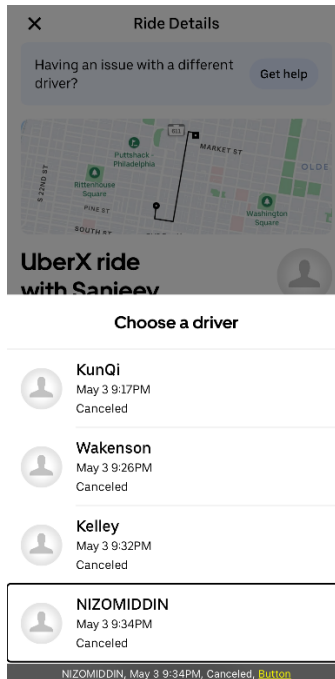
×

Ride Details

Having an issue with a different driver?

Get help

611

MARKET ST

Puttshack - Philadelphia

OLDE

S 22ND ST

Rittenhouse Square

PINE ST

Washington Square

SOUTH ST

UberX ride with Sanjeev

Choose a driver

KunQi
May 3 9:17PM
Canceled

Wakenson
May 3 9:26PM
Canceled

Kelley
May 3 9:32PM
Canceled

NIZOMIDDIN
May 3 9:34PM
Canceled

NIZOMIDDIN, May 3 9:34PM, Canceled, Button